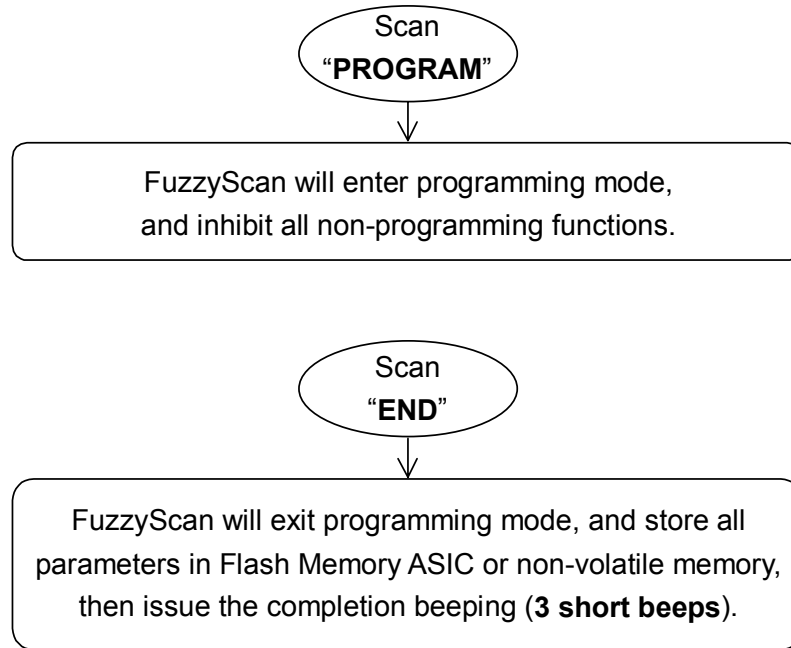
Scan
“PROGRAM”

FuzzyScan will enter programming mode, and inhibit all non-programming functions.

Scan
“END”

FuzzyScan will exit programming mode, and store all parameters in Flash Memory ASIC or non-volatile memory, then issue the completion beeping (3 short beeps).